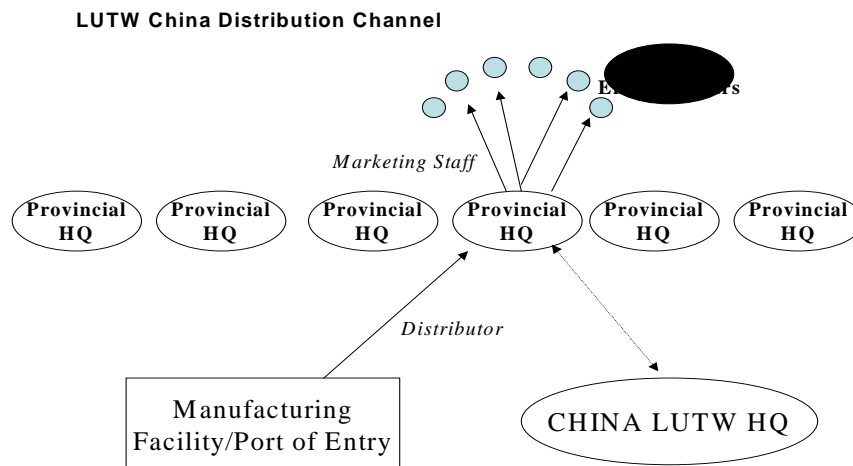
LUTW China Distribution Channel

E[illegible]rs

Marketing Staff

Provincial HQ

Provincial HQ

Provincial HQ

Provincial HQ

Provincial HQ

Provincial HQ

Distributor

Manufacturing Facility/Port of Entry

CHINA LUTW HQ